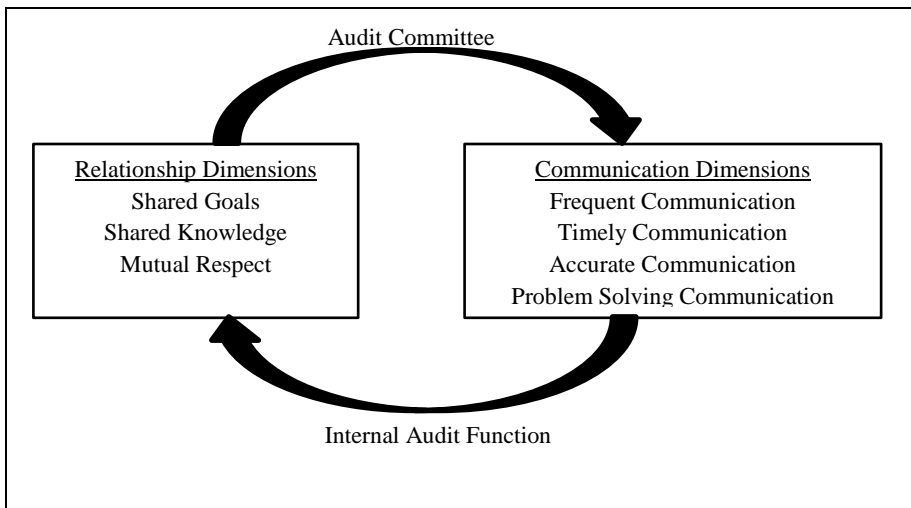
Audit Committee

Relationship Dimensions
Shared Goals
Shared Knowledge
Mutual Respect

Communication Dimensions
Frequent Communication
Timely Communication
Accurate Communication
Problem Solving Communication

Internal Audit Function